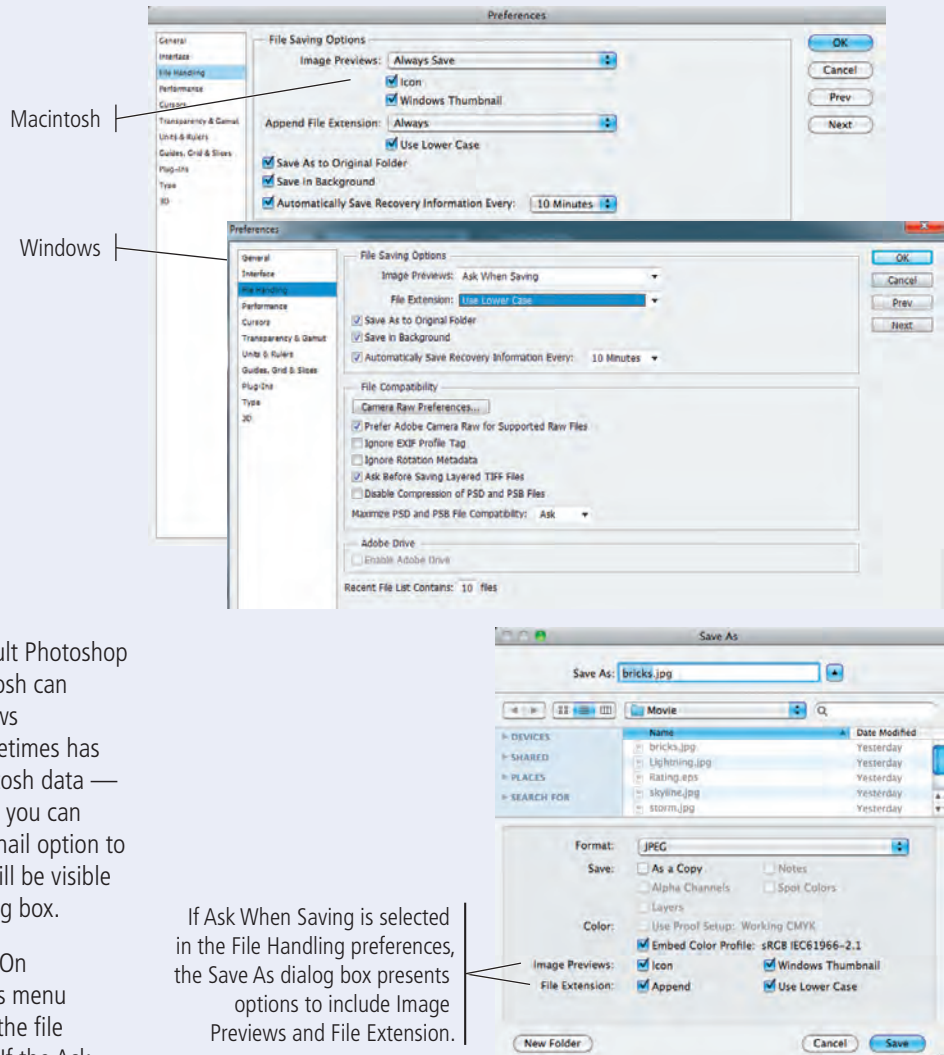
Preferences

General
Interface
File Handling
Performance
Cursors
Transparency & Gamut
Units & Rulers
Guides, Grid & Slices
Plug-ins
Type
3D

File Saving Options
Image Previews: Always Save
Icon
Windows Thumbnail
Append File Extension: Always
Use Lower Case
Save As to Original Folder
Save in Background
Automatically Save Recovery Information Every: 10 Minutes

OK
Cancel
Prev
Next

Macintosh

Windows

Preferences

General
Interface
File Handling
Performance
Cursors
Transparency & Gamut
Units & Rulers
Guides, Grid & Slices
Plug-Ins
Type
3D

File Saving Options
Image Previews: Ask When Saving
File Extension: Use Lower Case
Save As to Original Folder
Save in Background
Automatically Save Recovery Information Every: 10 Minutes

File Compatibility
Camera Raw Preferences...
Prefer Adobe Camera Raw for Supported Raw Files
Ignore EXIF Profile Tag
Ignore Rotation Metadata
Ask Before Saving Layered TIFF Files
Disable Compression of PSD and PSB Files
Maximize PSD and PSB File Compatibility: Ask

Adobe Drive
Enable Adobe Drive

Recent File List Contains: 10 files

OK
Cancel
Prev
Next

ult Photoshop osh can ws etimes has osh data — you can nail option to ill be visible g box.

On s menu the file If the Ask

Save As

Save As: bricks.jpg

Movie

DEVICES
SHARED
PLACES
SEARCH FOR

Name
bricks.jpg
Lightning.jpg
Rating.eps
skyline.jpg
storm.jpg

Date Modified
Yesterday
Yesterday
Yesterday
Yesterday
Yesterday

Format: JPEG
Save: As a Copy
Notes
Alpha Channels
Spot Colors
Layers
Color: Use Proof Setup: Working CMYK
Embed Color Profile: sRGB IEC61966-2.1
Image Previews: Icon
Windows Thumbnail
File Extension: Append
Use Lower Case

New Folder
Cancel
Save

If Ask When Saving is selected in the File Handling preferences, the Save As dialog box presents options to include Image Previews and File Extension.